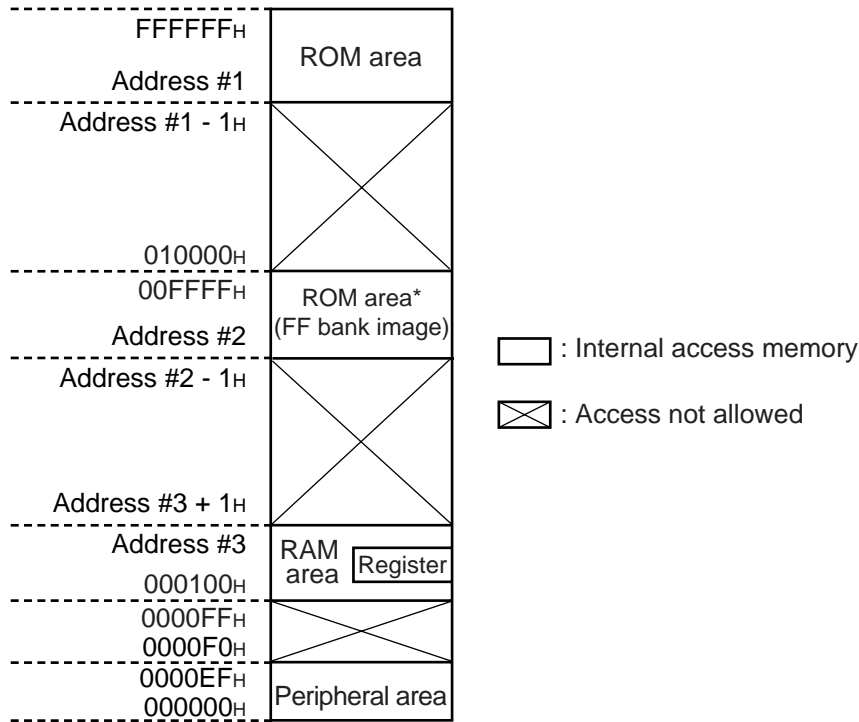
FFFFFFH
Address #1
ROM area
Address #1 - 1H
010000H
00FFFFH
Address #2
ROM area*
(FF bank image)
Address #2 - 1H
Address #3 + 1H
Address #3
000100H
RAM area
Register
0000FFH
0000F0H
0000EFH
000000H
Peripheral area

: Internal access memory

: Access not allowed